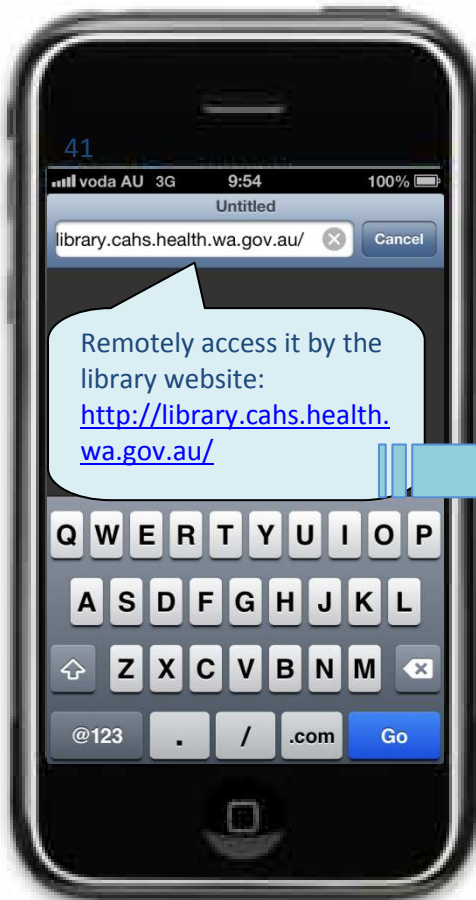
41

voda AU 3G 9:54 100%

Untitled

library.cahs.health.wa.gov.au/

Cancel

Remotely access it by the library website: http://library.cahs.health.wa.gov.au/

Q W E R T Y U I O P

A S D F G H J K L

Z X C V B N M

@123 . / .com Go